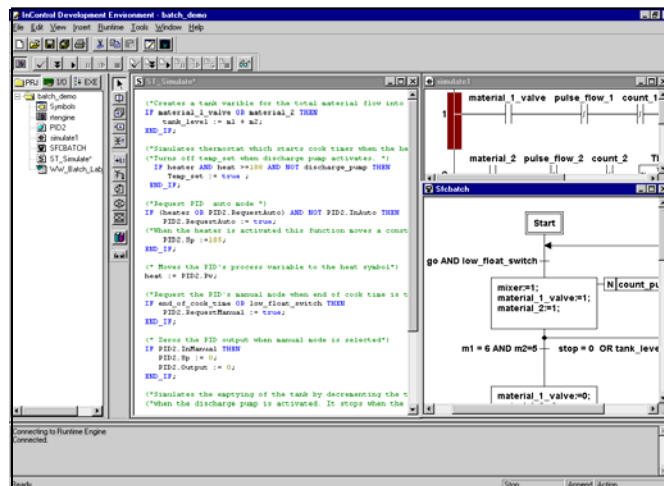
InControl Development Environment - batch_demo

File Edit View Insert Runtime Tools Window Help

PRJ I/O EXE

batch_demo
Symbols
rtengine
PID2
simulate1
SFCBATCH
ST_Simulate*
WW_Batch_Lab

ST_Simulate*

(*Creates a tank varible for the total material flow into
IF material_1_valve OR material_2 THEN
tank_level := m1 + m2;
END_IF;

(*Simulates thermostat which starts cook timer when the he
(*Turns off temp_set when discharge pump activates. *)
IF heater AND heat >=180 AND NOT discharge_pump THEN
Temp_set := true ;
END_IF;

(*Request PID auto mode *)
IF (heater OR PID2.RequestAuto) AND NOT PID2.InAuto THEN
PID2.RequestAuto := true;
(*When the heater is activated this function moves a const
PID2.Sp :=185;
END_IF;

(* Moves the PID's process variable to the heat symbol*)
heat := PID2.Pv;

(*Request the PID's manual mode when end of cook time is t
IF end_of_cook_time OR low_float_switch THEN
PID2.RequestManual := true;
END_IF;

(* Zeros the PID output when manual mode is selected*)
IF PID2.InManual THEN
PID2.Sp := 0;
PID2.Output := 0;
END_IF;

(*Simulates the emptying of the tank by decrementing the t
(*When the discharge pump is activated. It stops when the

simulate1

1

material_1_valve pulse_flow_1 count_1

material_2 pulse_flow_2 count_2

Sfcbatch

Start

go AND low_float_switch

mixer:=1;
material_1_valve:=1;
material_2:=1;

N count_pu

m1 = 6 AND m2=6

stop = 0 OR tank_leve

material_1_valve:=0;

Connecting to Runtime Engine
Connected.

Ready

Stop

Append Action